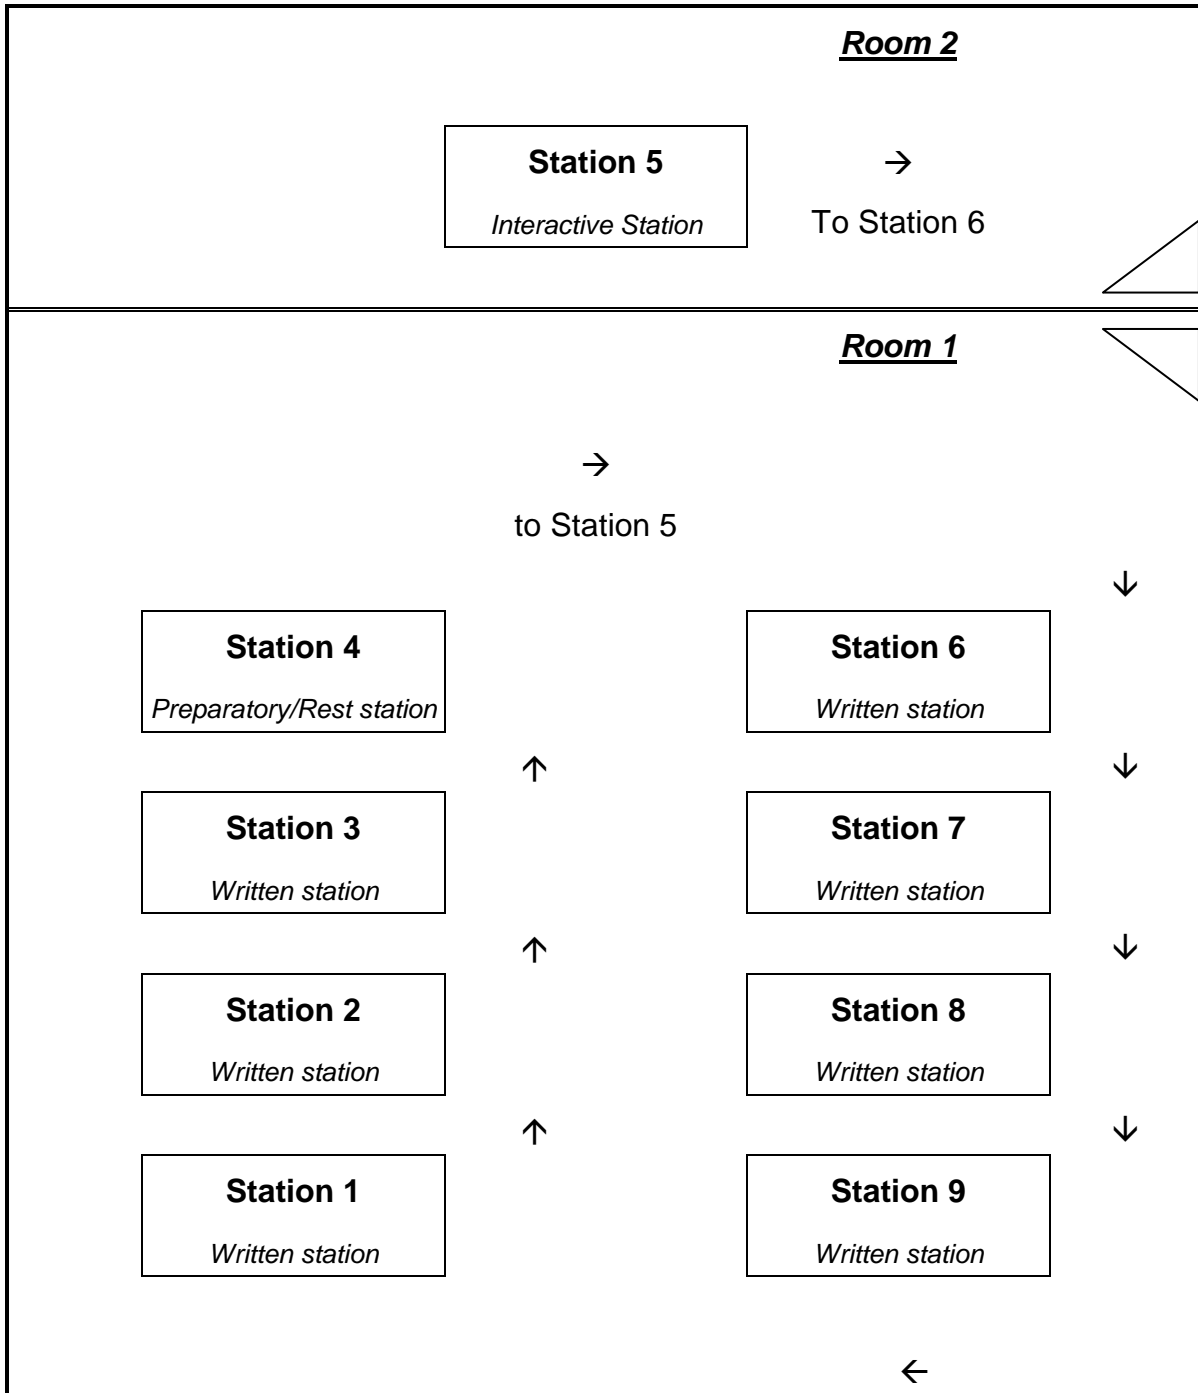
***Room 2***

**Station 5**

*Interactive Station*

→

To Station 6

***Room 1***

→

to Station 5

↓

**Station 4**

*Preparatory/Rest station*

**Station 6**

*Written station*

↑

↓

**Station 3**

*Written station*

**Station 7**

*Written station*

↑

↓

**Station 2**

*Written station*

**Station 8**

*Written station*

↑

↓

**Station 1**

*Written station*

**Station 9**

*Written station*

←